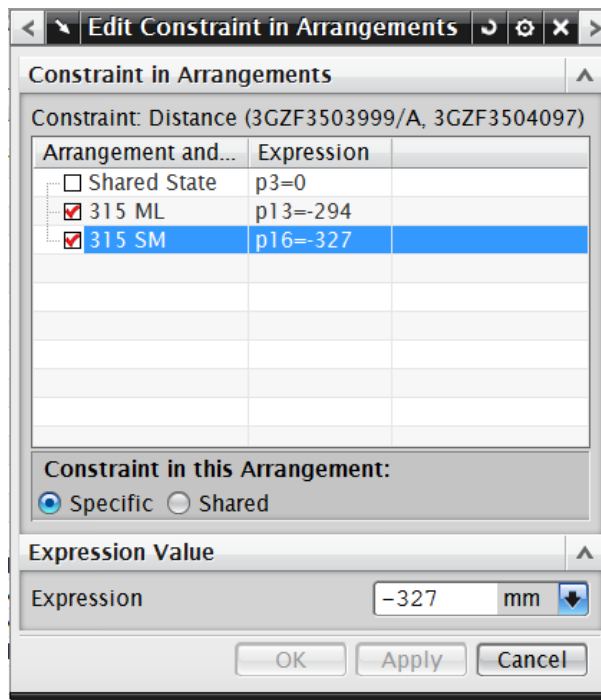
Edit Constraint in Arrangements

Constraint in Arrangements

Constraint: Distance (3GZF3503999/A, 3GZF3504097)

| Arrangement and... | Expression |
|---|---|
| Shared State | p3=0 |
| 315 ML | p13=-294 |
| 315 SM | p16=-327 |

Constraint in this Arrangement:
Specific Shared

Expression Value

Expression -327 mm

OK Apply Cancel